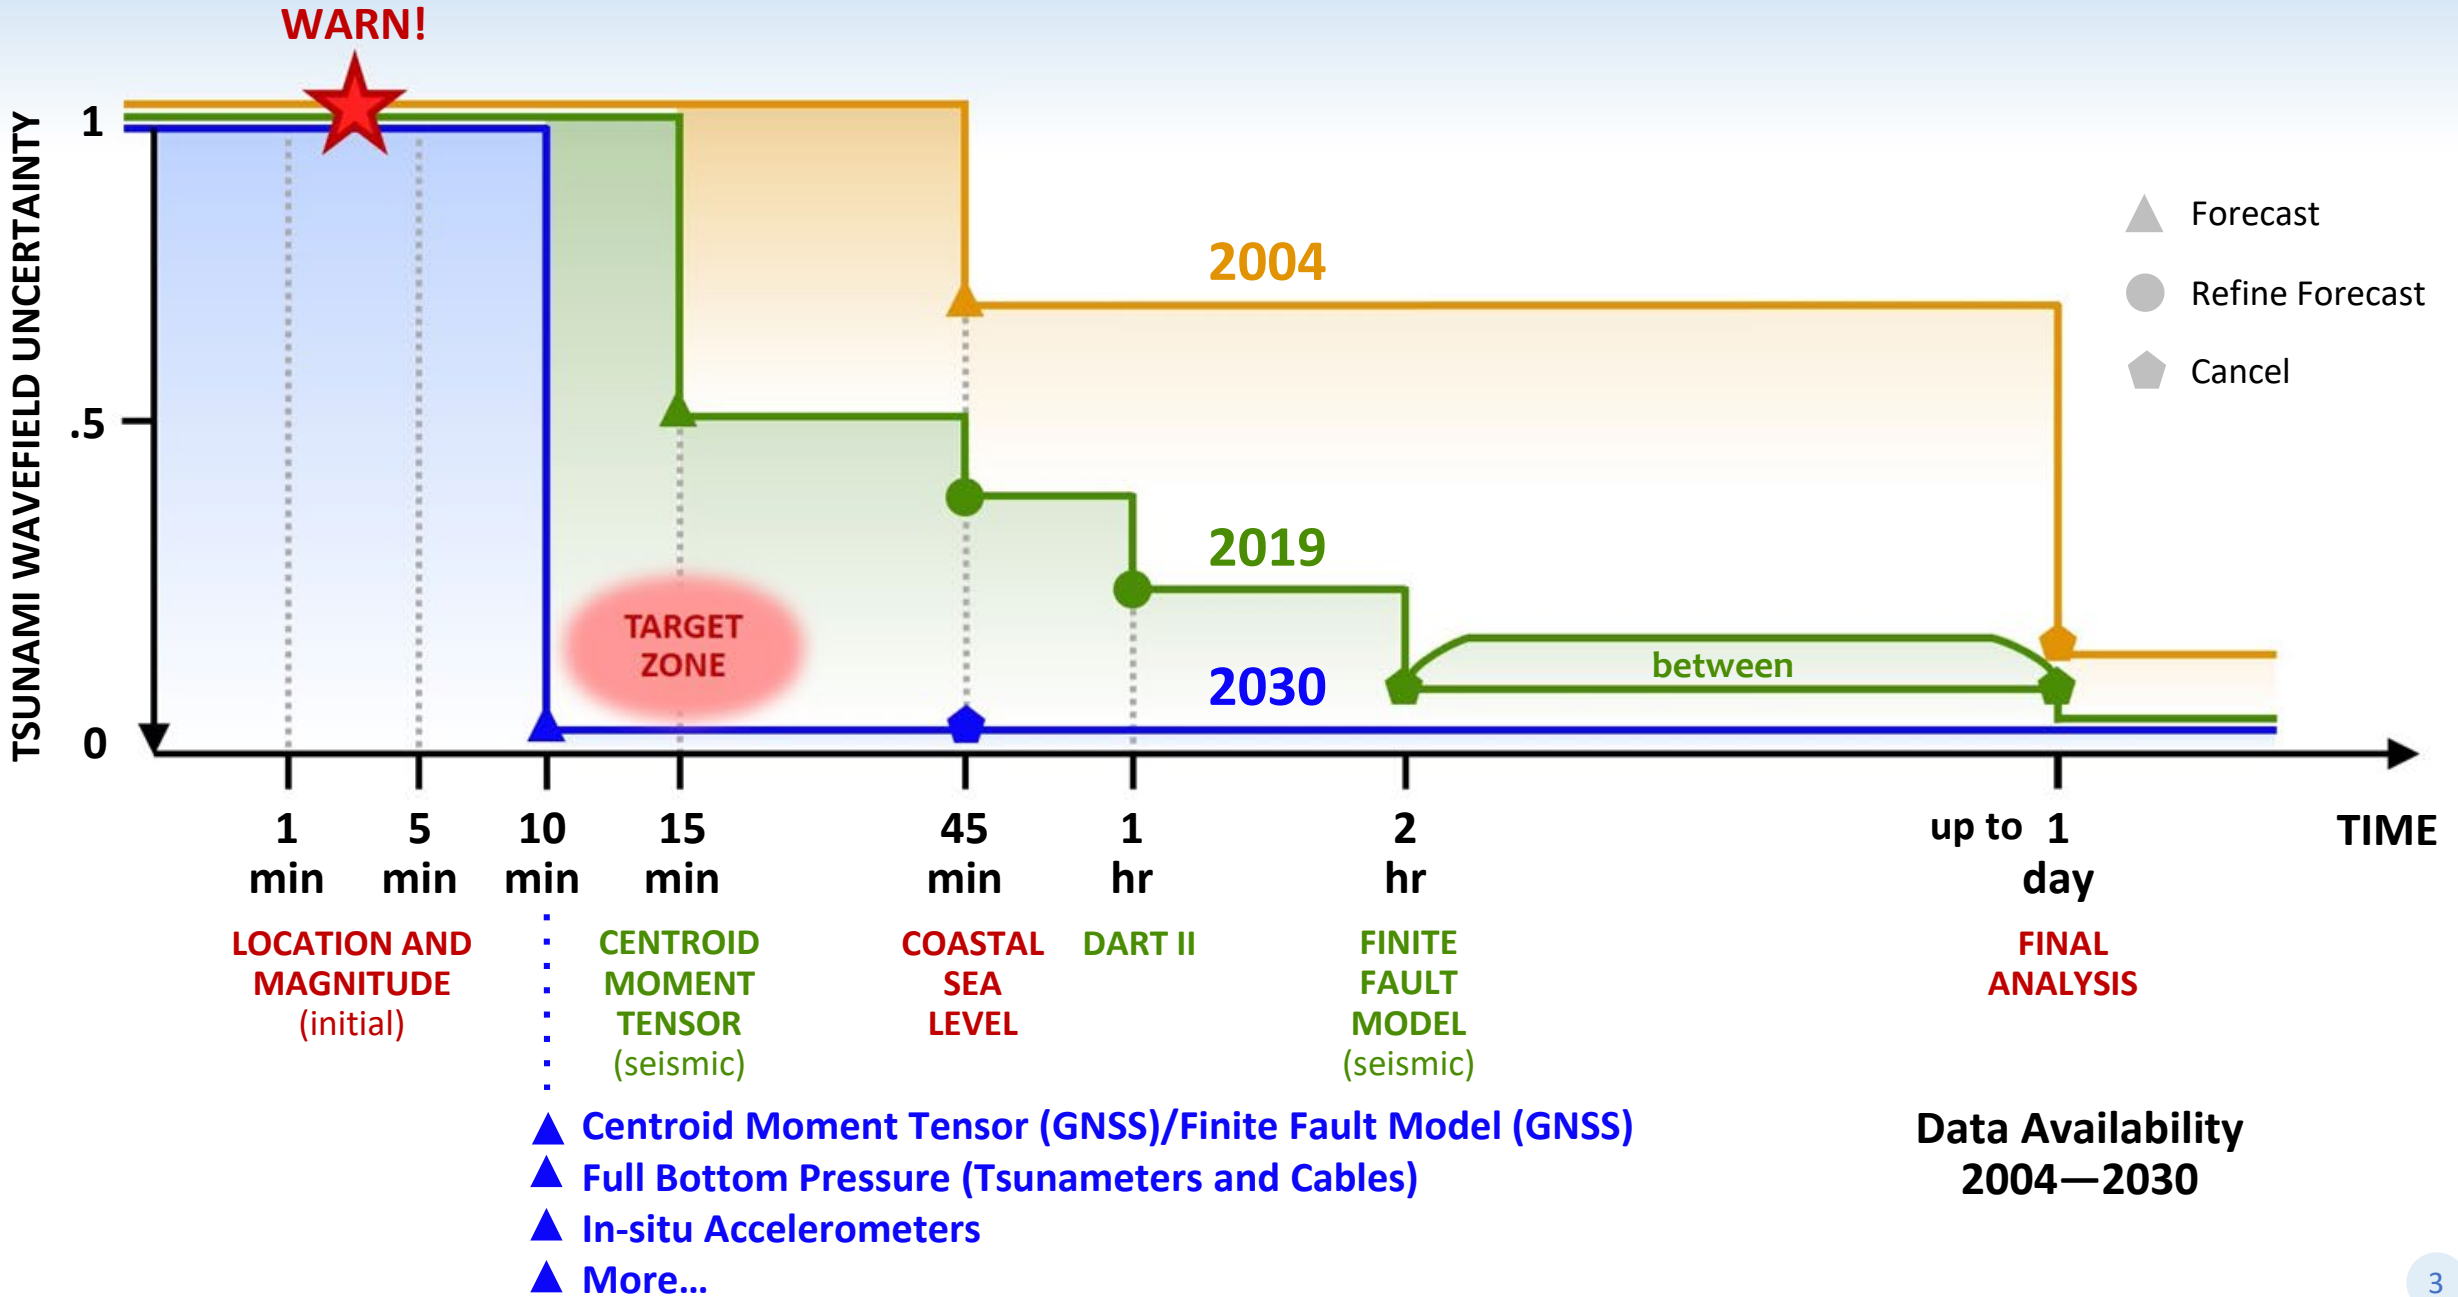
WARN!

TSUNAMI WAVEFIELD UNCERTAINTY

1

.5

0

Forecast

Refine Forecast

Cancel

2004

2019

2030

TARGET ZONE

between

1 min | 5 min | 10 min | 15 min | 45 min | 1 hr | 2 hr | up to 1 day | TIME

LOCATION AND MAGNITUDE (initial)

CENTROID MOMENT TENSOR (seismic)

COASTAL SEA LEVEL

DART II

FINITE FAULT MODEL (seismic)

FINAL ANALYSIS

Centroid Moment Tensor (GNSS)/Finite Fault Model (GNSS)
Full Bottom Pressure (Tsunameters and Cables)
In-situ Accelerometers
More…

Data Availability 2004—2030

3